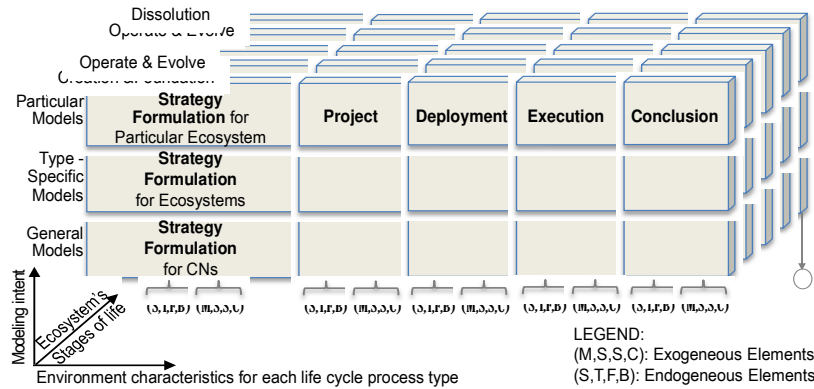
Dissolution
Operate & Evolve
Operate & Evolve
Creation & Foundation

Particular Models
Strategy Formulation for Particular Ecosystem
Project
Deployment
Execution
Conclusion

Type - Specific Models
Strategy Formulation for Ecosystems

General Models
Strategy Formulation for CNs

(S,T,F,B) (M,S,S,C) (S,T,F,B) (M,S,S,C) (S,T,F,B) (M,S,S,C) (S,T,F,B) (M,S,S,C) (S,T,F,B) (M,S,S,C)

Modeling intent
Ecosystem's Stages of life
Environment characteristics for each life cycle process type

LEGEND:
(M,S,S,C): Exogeneous Elements
(S,T,F,B): Endogeneous Elements